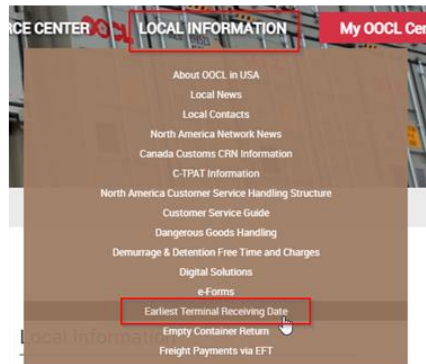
RCE CENTER
LOCAL INFORMATION
My OOCL Cen

About OOCL in USA
Local News
Local Contacts
North America Network News
Canada Customs CRN Information
C-TPAT Information
North America Customer Service Handling Structure
Customer Service Guide
Dangerous Goods Handling
Demurrage & Detention Free Time and Charges
Digital Solutions
e-Forms
Earliest Terminal Receiving Date
Empty Container Return
Freight Payments via EFT

Local Informat